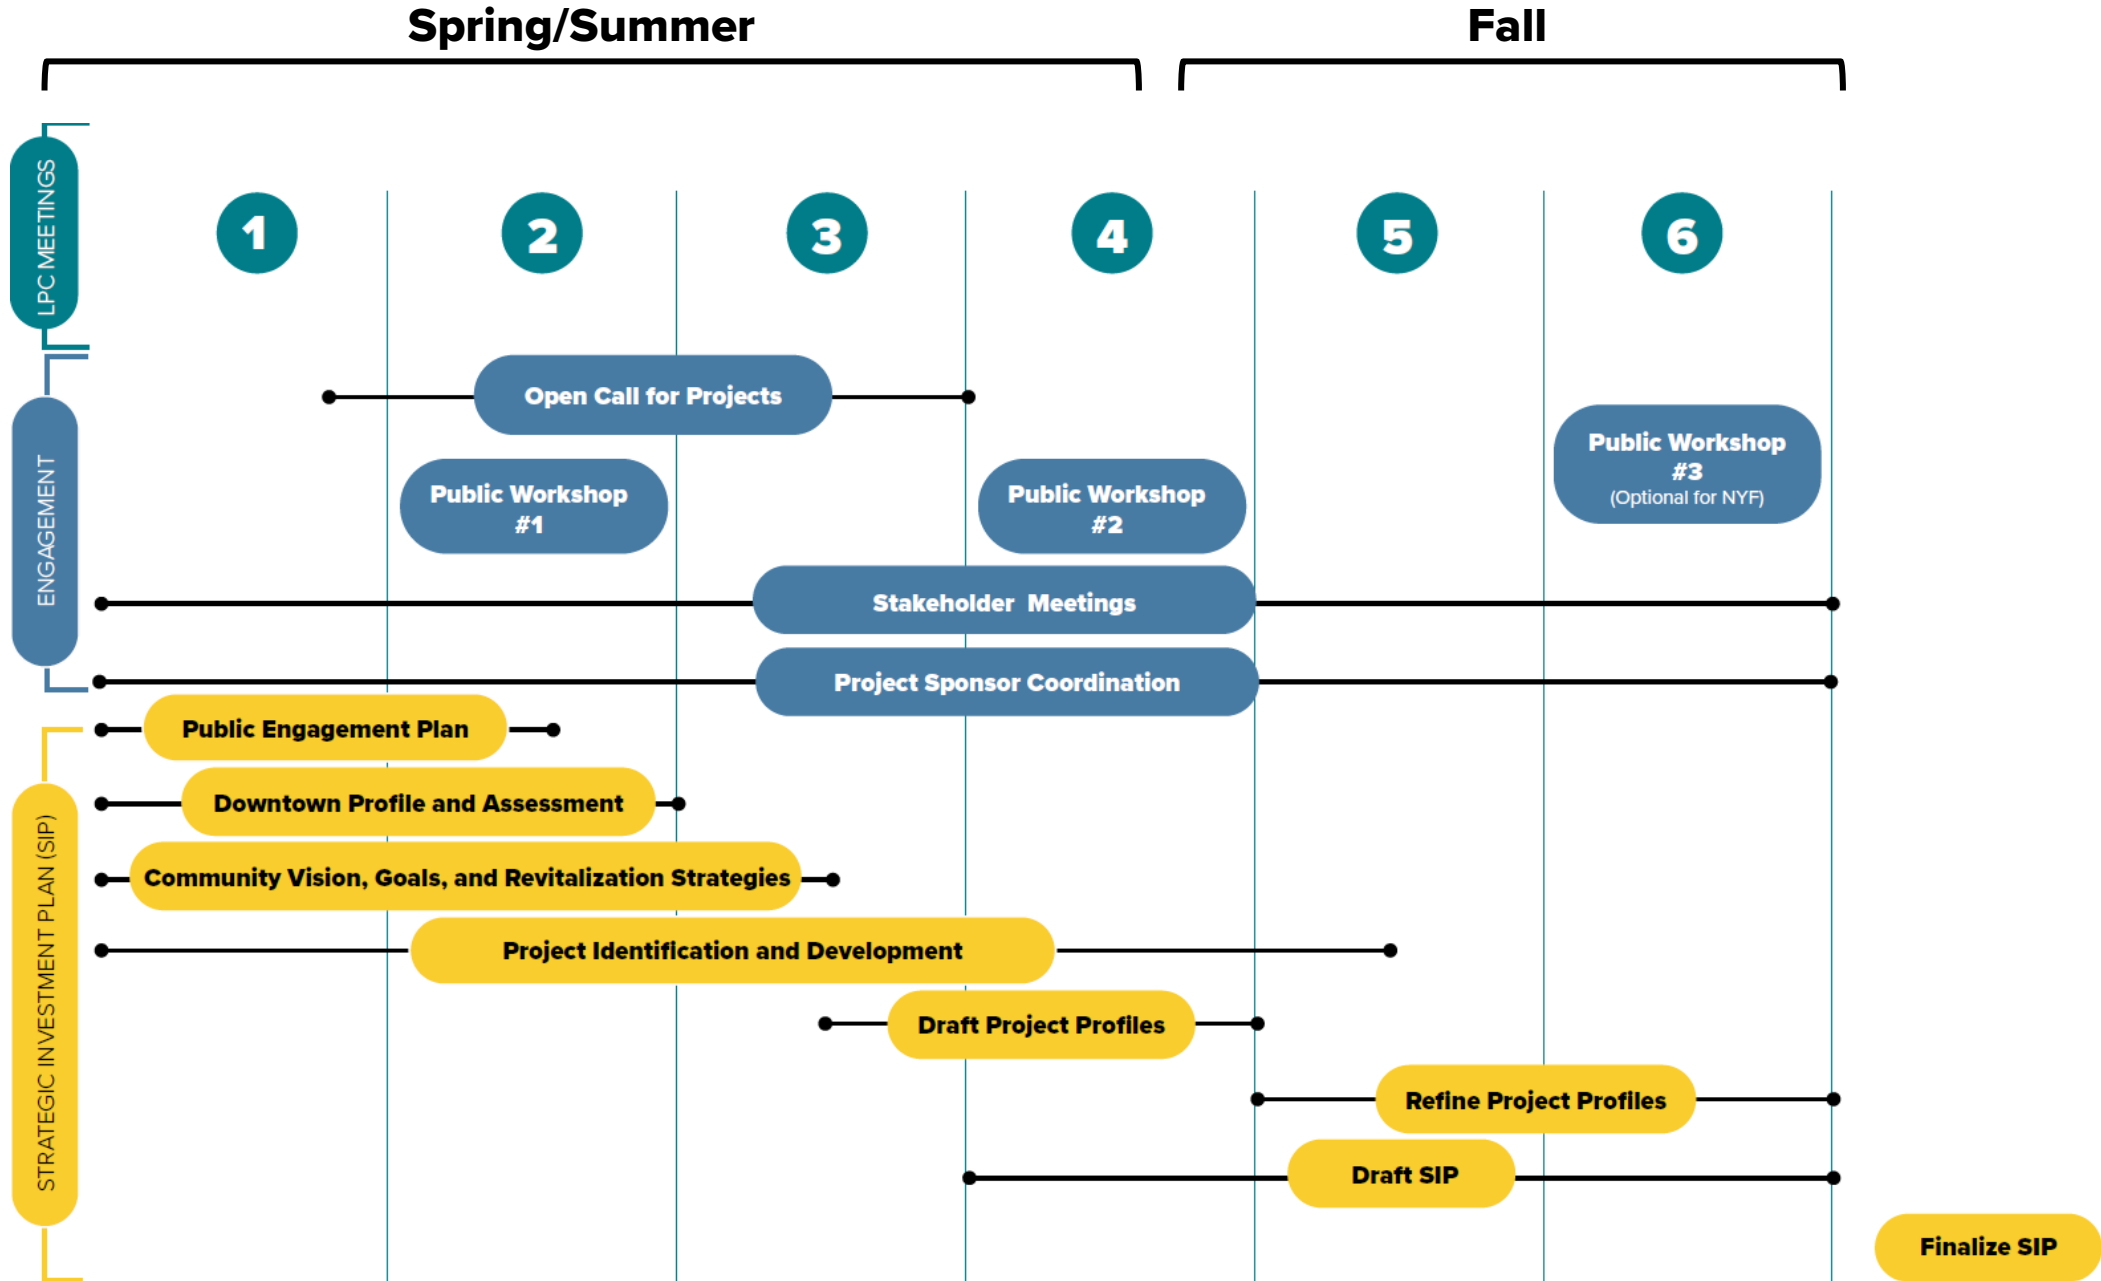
Spring/Summer

Fall

LPC MEETINGS

1

2

3

4

5

6

ENGAGEMENT

Open Call for Projects

Public Workshop #1

Public Workshop #2

Public Workshop #3 (Optional for NYF)

Stakeholder Meetings

Project Sponsor Coordination

STRATEGIC INVESTMENT PLAN (SIP)

Public Engagement Plan

Downtown Profile and Assessment

Community Vision, Goals, and Revitalization Strategies

Project Identification and Development

Draft Project Profiles

Refine Project Profiles

Draft SIP

Finalize SIP